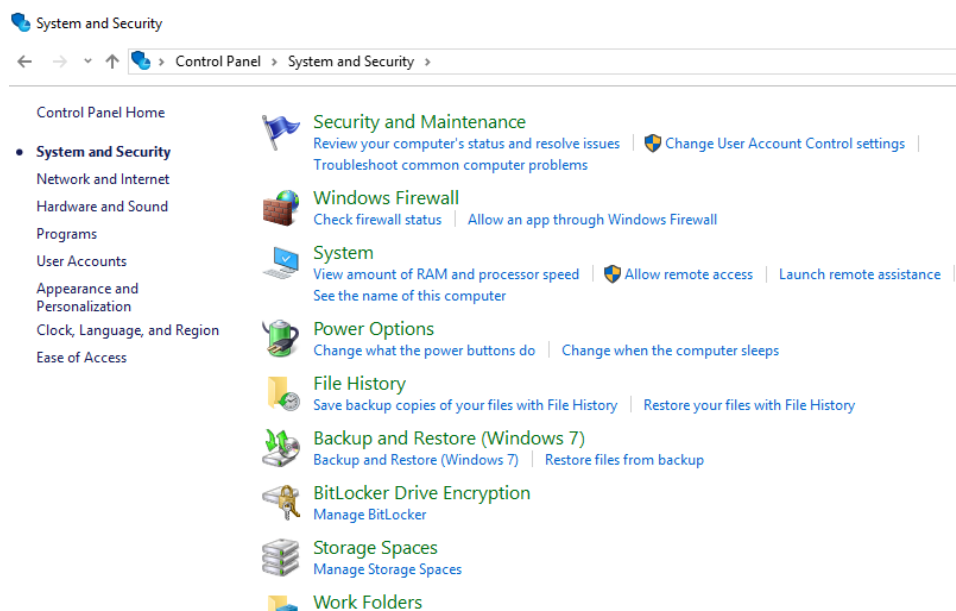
System and Security

Control Panel › System and Security ›

Control Panel Home

System and Security
Network and Internet
Hardware and Sound
Programs
User Accounts
Appearance and Personalization
Clock, Language, and Region
Ease of Access

Security and Maintenance
Review your computer's status and resolve issues | Change User Account Control settings |
Troubleshoot common computer problems

Windows Firewall
Check firewall status | Allow an app through Windows Firewall

System
View amount of RAM and processor speed | Allow remote access | Launch remote assistance |
See the name of this computer

Power Options
Change what the power buttons do | Change when the computer sleeps

File History
Save backup copies of your files with File History | Restore your files with File History

Backup and Restore (Windows 7)
Backup and Restore (Windows 7) | Restore files from backup

BitLocker Drive Encryption
Manage BitLocker

Storage Spaces
Manage Storage Spaces

Work Folders